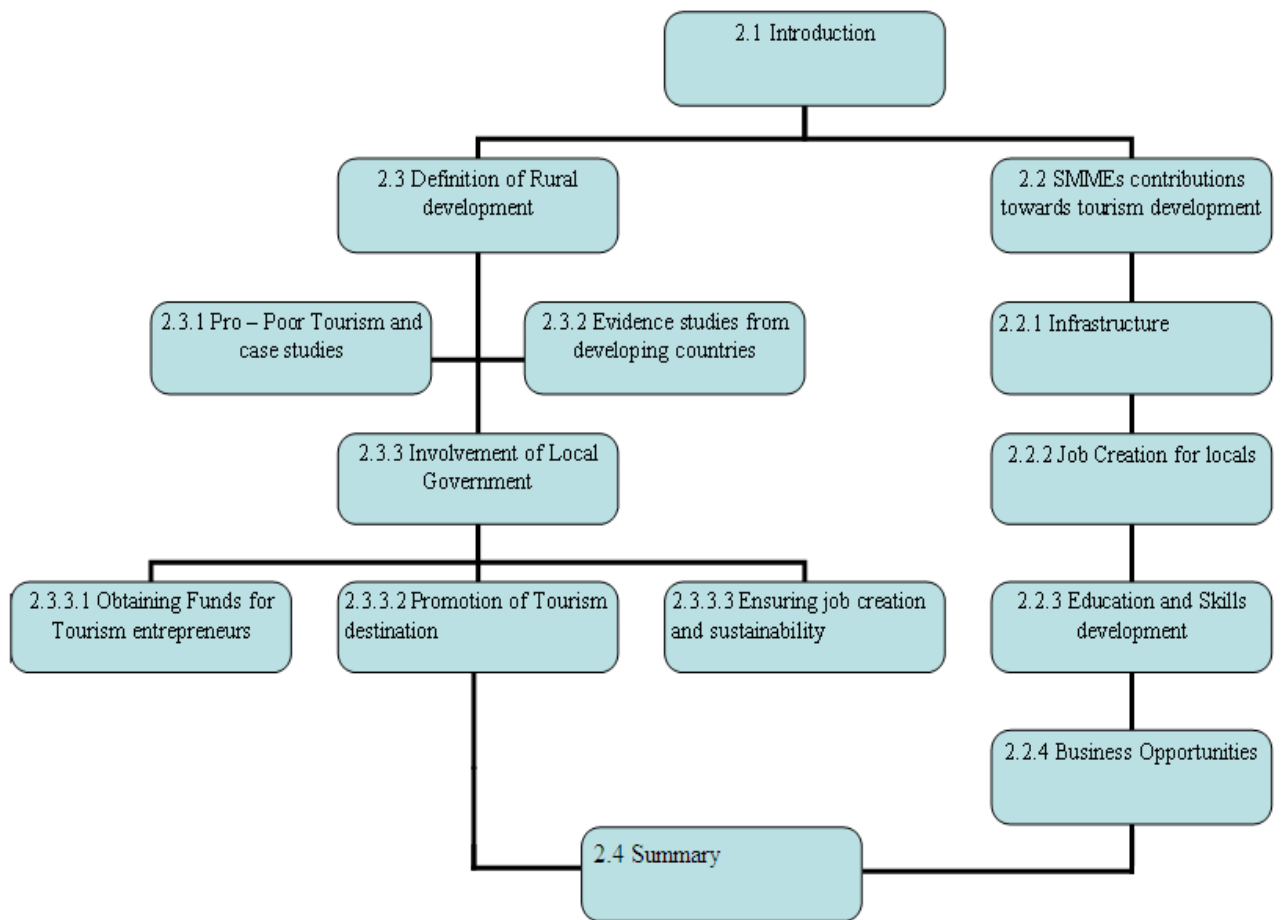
2.1 Introduction

2.3 Definition of Rural development

2.2 SMMEs contributions towards tourism development

2.3.1 Pro – Poor Tourism and case studies

2.3.2 Evidence studies from developing countries

2.2.1 Infrastructure

2.3.3 Involvement of Local Government

2.2.2 Job Creation for locals

2.3.3.1 Obtaining Funds for Tourism entrepreneurs

2.3.3.2 Promotion of Tourism destination

2.3.3.3 Ensuring job creation and sustainability

2.2.3 Education and Skills development

2.2.4 Business Opportunities

2.4 Summary